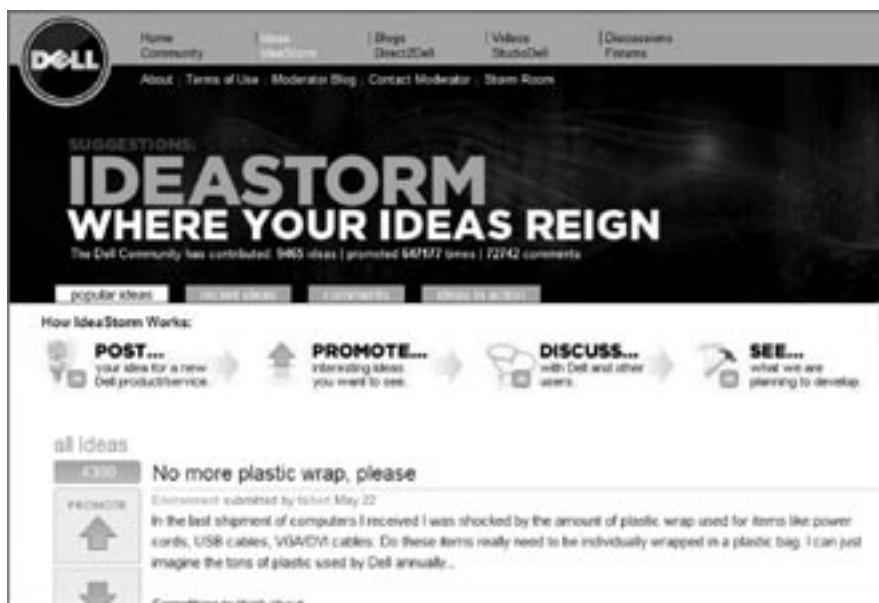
DELL

Home Community | Ideas IdeaStorm | Blogs Direct2Dell | Videos StudioDell | Discussions Forums

About | Terms of Use | Moderator Blog | Contact Moderator | Storm Room

SUGGESTIONS:
IDEASTORM
WHERE YOUR IDEAS REIGN

The Dell Community has contributed 9465 ideas | promoted 647177 times | 72742 comments

popular ideas | recent ideas | comments | ideas in action

How IdeaStorm Works:

POST... your idea for a new Dell product/service.

PROMOTE... interesting ideas you want to see.

DISCUSS... with Dell and other users.

SEE... what we are planning to develop.

all ideas

4300

No more plastic wrap, please

PROMOTE

Environment submitted by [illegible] May 22

In the last shipment of computers I received I was shocked by the amount of plastic wrap used for items like power cords, USB cables, VGA/DVI cables. Do these items really need to be individually wrapped in a plastic bag. I can just imagine the tons of plastic used by Dell annually...

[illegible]